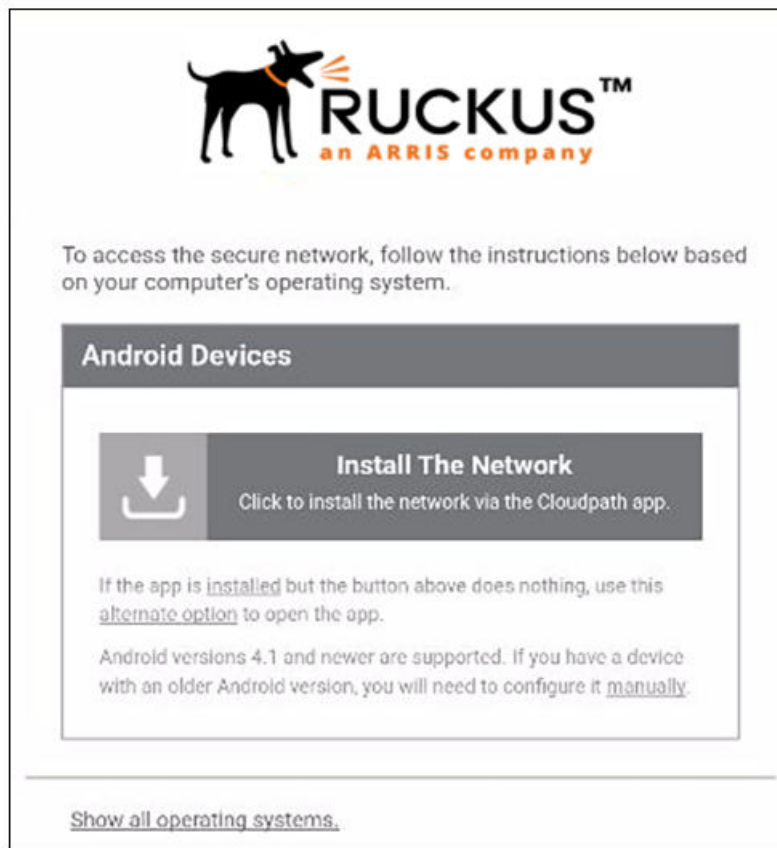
RUCKUS™
an ARRIS company

To access the secure network, follow the instructions below based on your computer's operating system.

Android Devices

Install The Network
Click to install the network via the Cloudpath app.

If the app is installed but the button above does nothing, use this alternate option to open the app.

Android versions 4.1 and newer are supported. If you have a device with an older Android version, you will need to configure it manually.

Show all operating systems.